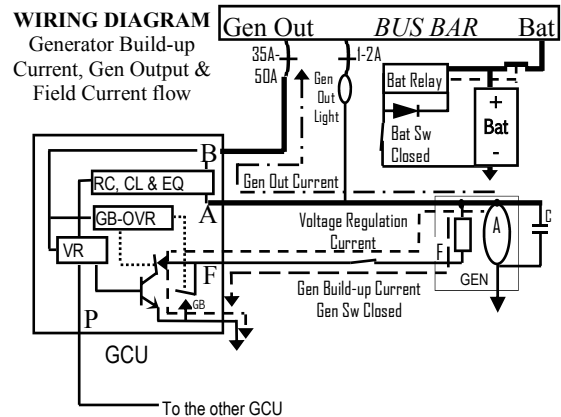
WIRING DIAGRAM
Generator Build-up Current, Gen Output & Field Current flow

Gen Out BUS BAR Bat

35A-50A

1-2A

Gen Out Light

Bat Relay

Bat Sw Closed

+
Bat
-

B

RC, CL & EQ

Gen Out Current

GB-OVR

A

Voltage Regulation Current

C

A

VR

F

F

GEN

GB

Gen Build-up Current
Gen Sw Closed

P

GCU

To the other GCU